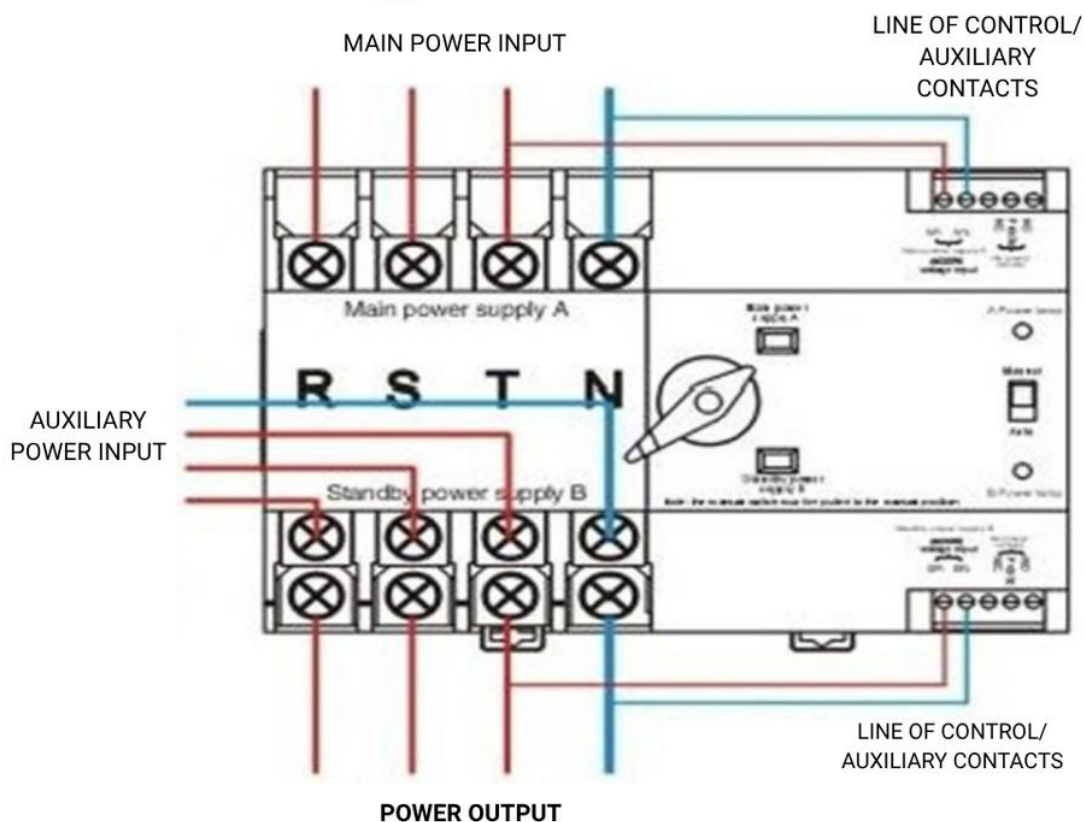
MAIN POWER INPUT

LINE OF CONTROL/ AUXILIARY CONTACTS

Main power supply A

Main power supply A

A Power lamp

Manual

Auto

R S T N

AUXILIARY POWER INPUT

Standby power supply B

Standby power supply B

B Power lamp

Standby power supply B

LINE OF CONTROL/ AUXILIARY CONTACTS

POWER OUTPUT